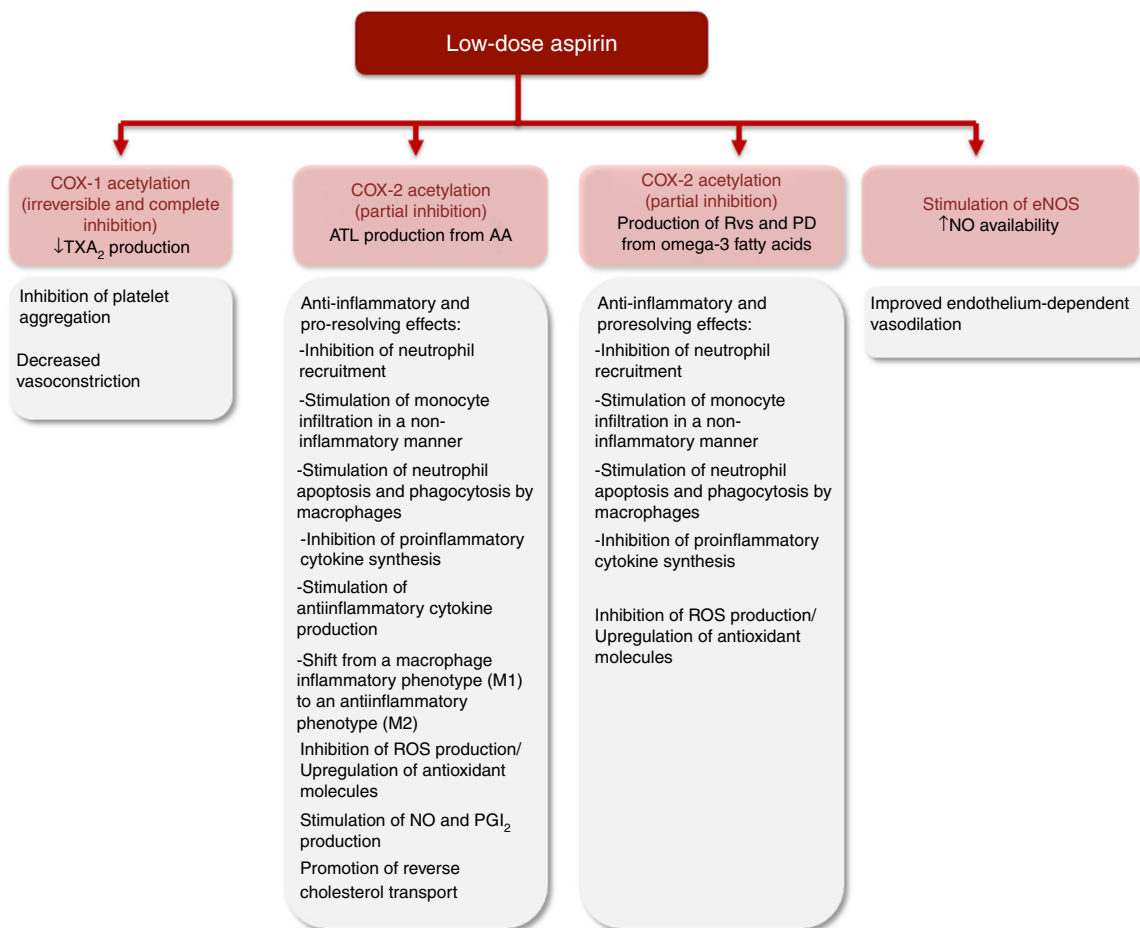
Low-dose aspirin

COX-1 acetylation (irreversible and complete inhibition) ↓$TXA_2$ production

Inhibition of platelet aggregation

Decreased vasoconstriction

COX-2 acetylation (partial inhibition) ATL production from AA

Anti-inflammatory and pro-resolving effects:
-Inhibition of neutrophil recruitment
-Stimulation of monocyte infiltration in a non-inflammatory manner
-Stimulation of neutrophil apoptosis and phagocytosis by macrophages
-Inhibition of proinflammatory cytokine synthesis
-Stimulation of antiinflammatory cytokine production
-Shift from a macrophage inflammatory phenotype (M1) to an antiinflammatory phenotype (M2)
Inhibition of ROS production/ Upregulation of antioxidant molecules
Stimulation of NO and $PGI_2$ production
Promotion of reverse cholesterol transport

COX-2 acetylation (partial inhibition) Production of Rvs and PD from omega-3 fatty acids

Anti-inflammatory and proresolving effects:
-Inhibition of neutrophil recruitment
-Stimulation of monocyte infiltration in a non-inflammatory manner
-Stimulation of neutrophil apoptosis and phagocytosis by macrophages
-Inhibition of proinflammatory cytokine synthesis

Inhibition of ROS production/ Upregulation of antioxidant molecules

Stimulation of eNOS ↑NO availability

Improved endothelium-dependent vasodilation